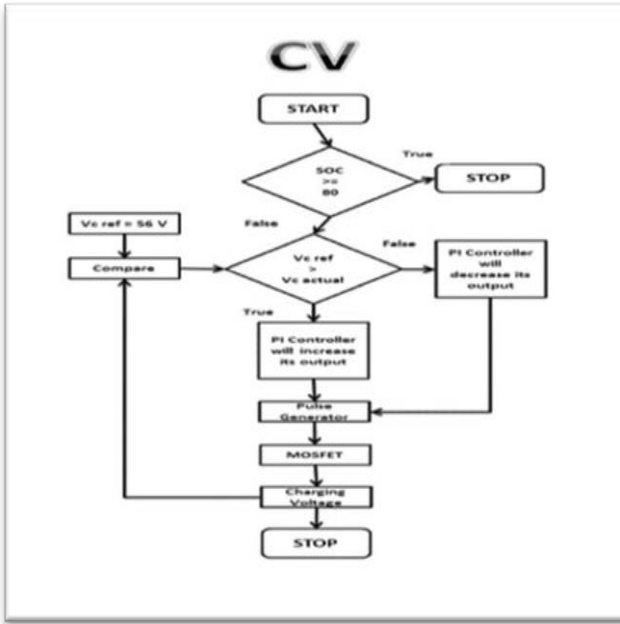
CV

START

SOC >= 80

True

STOP

False

Vc ref = 56 V

Compare

Vc ref > Vc actual

False

PI Controller will decrease its output

True

PI Controller will increase its output

Pulse Generator

MOSFET

Charging Voltage

STOP